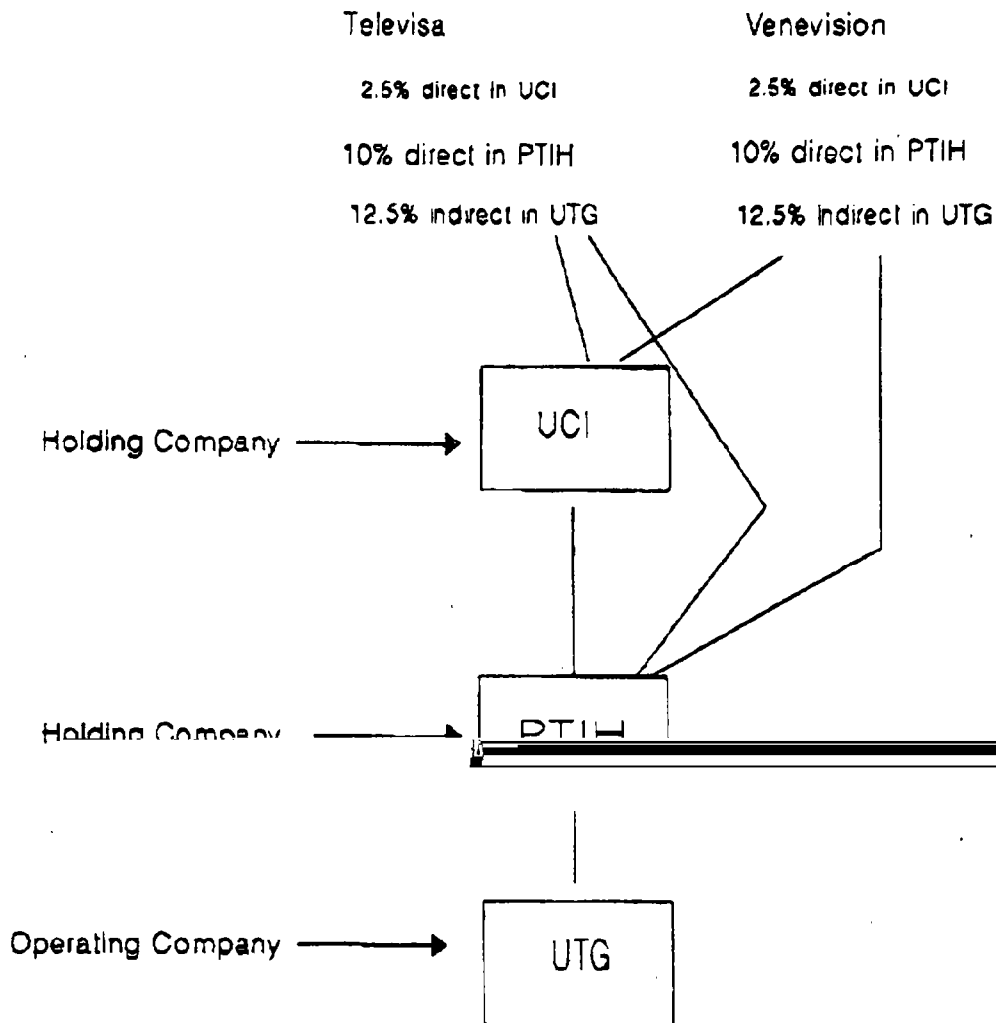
Televisa

2.5% direct in UCI

10% direct in PTIH

12.5% indirect in UTG

Venevision

2.5% direct in UCI

10% direct in PTIH

12.5% indirect in UTG

Holding Company

UCI

Holding Company

PTIH

Operating Company

UTG